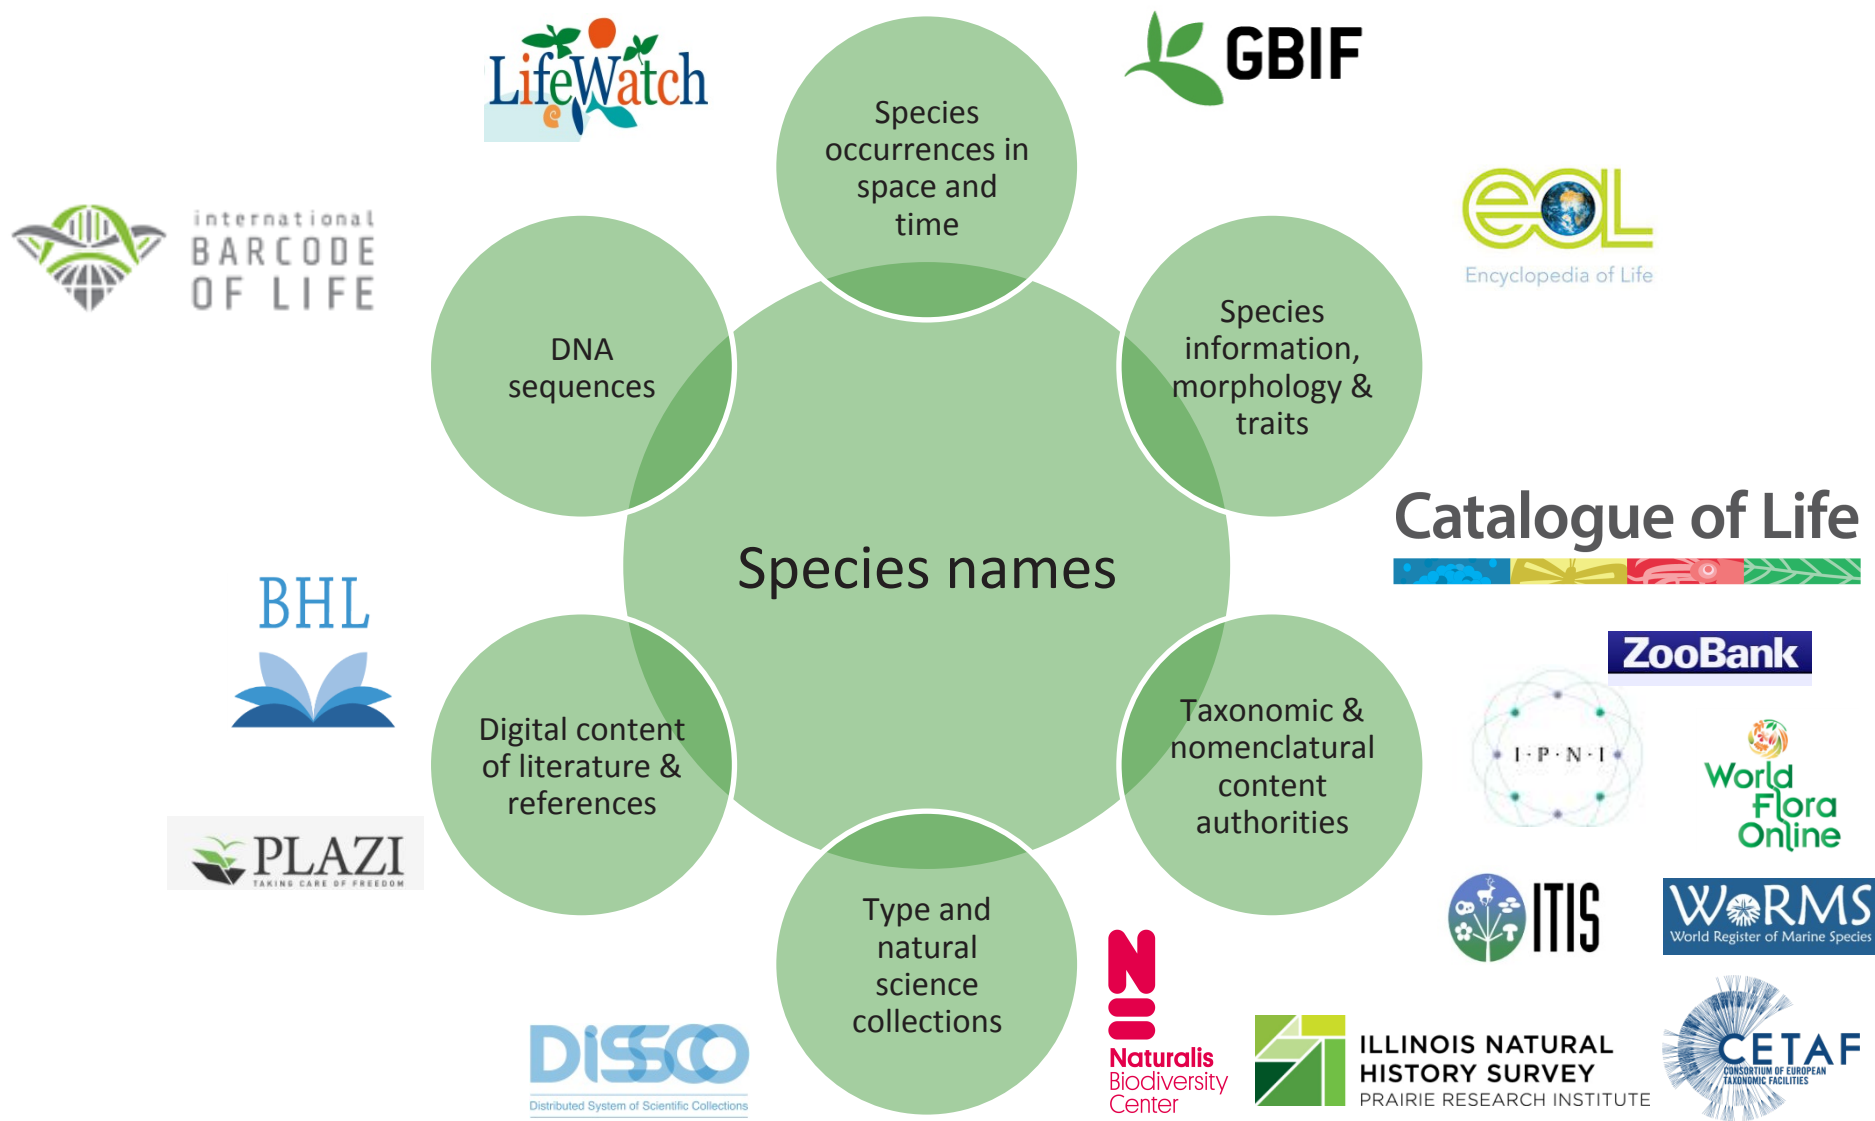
LifeWatch

Species occurrences in space and time

GBIF

international BARCODE OF LIFE

DNA sequences

Species information, morphology & traits

eol Encyclopedia of Life

Species names

Catalogue of Life

BHL

ZooBank

Digital content of literature & references

Taxonomic & nomenclatural content authorities

I·P·N·I

World Flora Online

PLAZI TAKING CARE OF FREEDOM

Type and natural science collections

ITIS

WoRMS World Register of Marine Species

DiSSCo Distributed System of Scientific Collections

Naturalis Biodiversity Center

ILLINOIS NATURAL HISTORY SURVEY PRAIRIE RESEARCH INSTITUTE

CETAF CONSORTIUM OF EUROPEAN TAXONOMIC FACILITIES